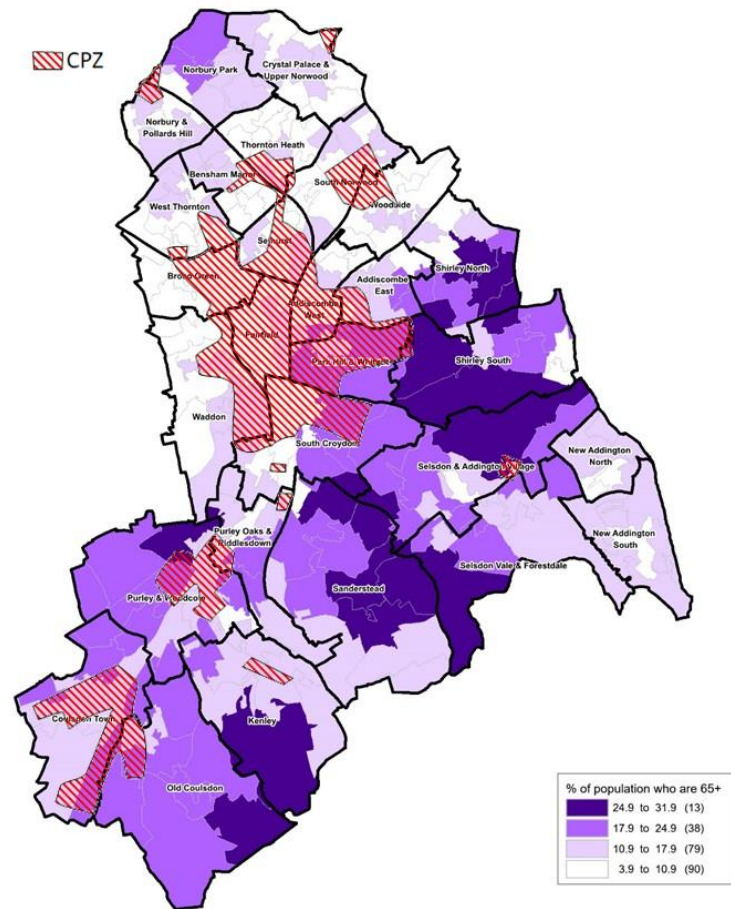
CPZ

Norbury Park

Crystal Palace & Upper Norwood

Norbury & Pollards Hill

Thornton Heath

Bensham Manor

South Norwood

Woodside

West Thornton

Selhurst

Broad Green

Addiscombe East

Shirley North

Addiscombe West

Fairfield

Park Hill & Whitgift

Shirley South

Waddon

South Croydon

Selsdon & Addington Village

New Addington North

New Addington South

Purley Oaks & Riddlesdown

Purley & Woodcote

Sanderstead

Selsdon Vale & Forestdale

Coulsdon Town

Kenley

Old Coulsdon

% of population who are 65+
24.9 to 31.9 (13)
17.9 to 24.9 (38)
10.9 to 17.9 (79)
3.9 to 10.9 (90)